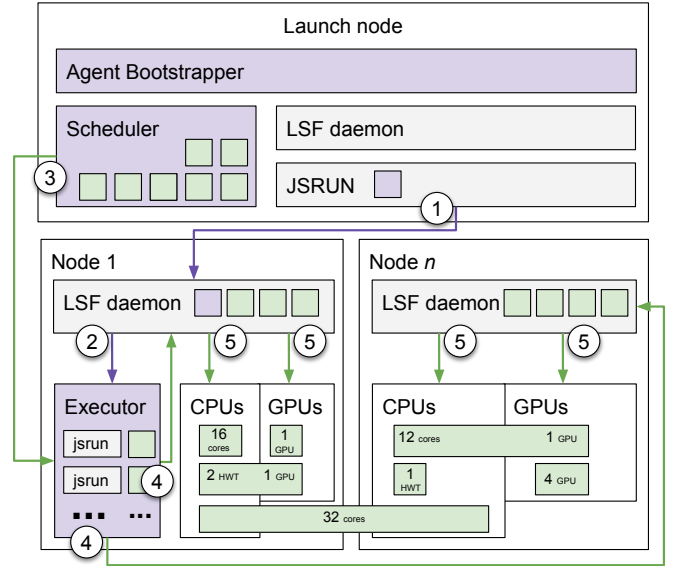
Launch node

Agent Bootstrapper

Scheduler

LSF daemon

JSRUN

3

1

Node 1

Node $n$

LSF daemon

LSF daemon

2

5

5

5

5

Executor

jsrun

jsrun

4

4

...

...

CPUs

GPUs

16 cores

1 GPU

2 HWT

1 GPU

32 cores

CPUs

GPUs

12 cores

1 GPU

1 HWT

4 GPU